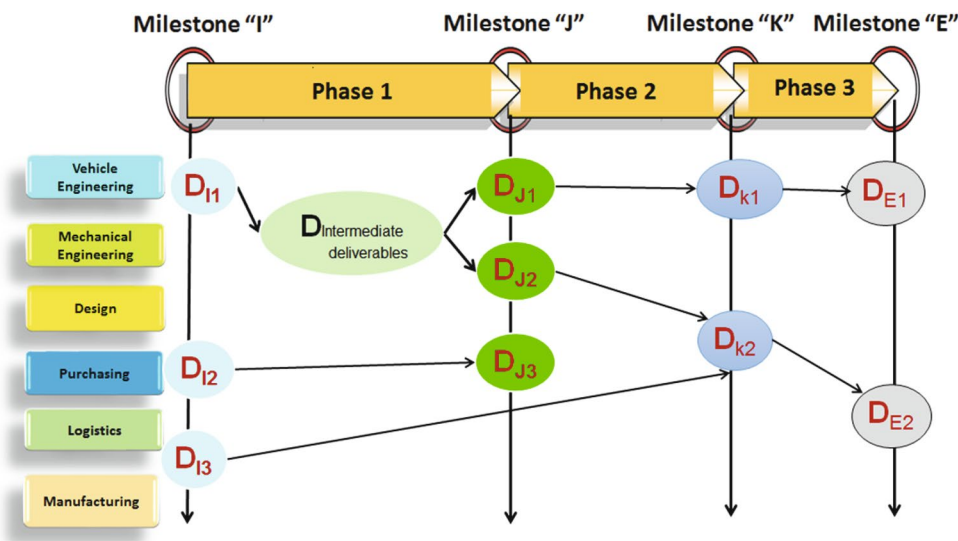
Milestone “I”
Milestone “J”
Milestone “K”
Milestone “E”

Phase 1
Phase 2
Phase 3

Vehicle Engineering
Mechanical Engineering
Design
Purchasing
Logistics
Manufacturing

$D_{I1}$
$D_{I2}$
$D_{I3}$
D Intermediate deliverables
$D_{J1}$
$D_{J2}$
$D_{J3}$
$D_{k1}$
$D_{k2}$
$D_{E1}$
$D_{E2}$